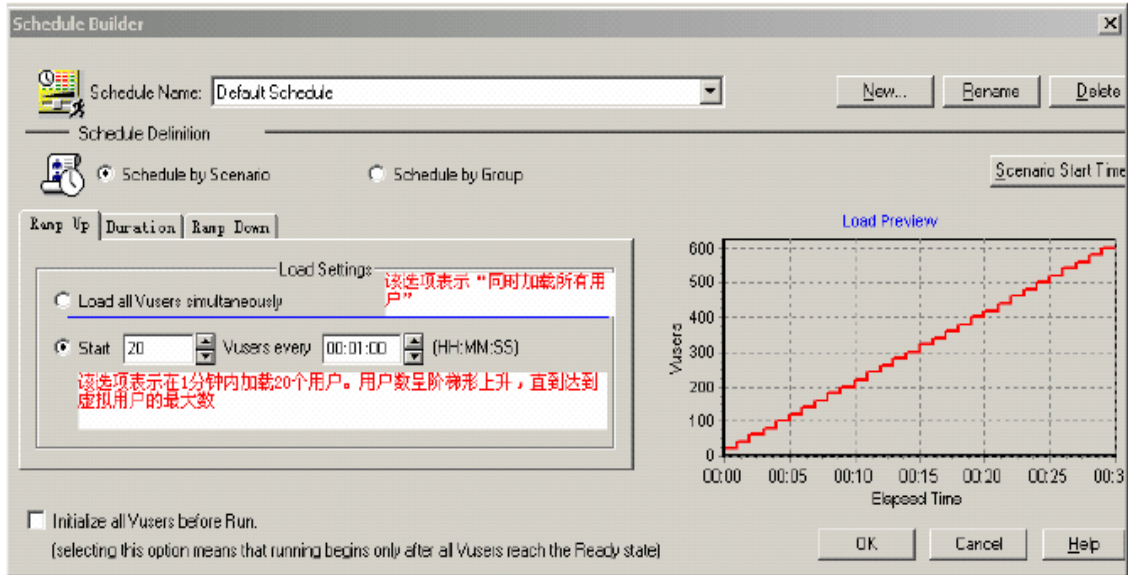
Schedule Builder

Schedule Name: Default Schedule

New... Rename Delete

Schedule Definition

Schedule by Scenario

Schedule by Group

Scenario Start Time

Ramp Up | Duration | Ramp Down

Load Settings

Load all Vusers simultaneously

该选项表示"同时加载所有用户"

Start 20 Vusers every 00:01:00 (HH:MM:SS)

该选项表示在1分钟内加载20个用户。用户数呈阶梯形上升，直到达到虚拟用户的最大数

Load Preview

Vusers

600
500
400
300
200
100
0

00:00 00:05 00:10 00:15 00:20 00:25 00:3

Elapsed Time

Initialize all Vusers before Run.

(selecting this option means that running begins only after all Vusers reach the Ready state)

OK Cancel Help